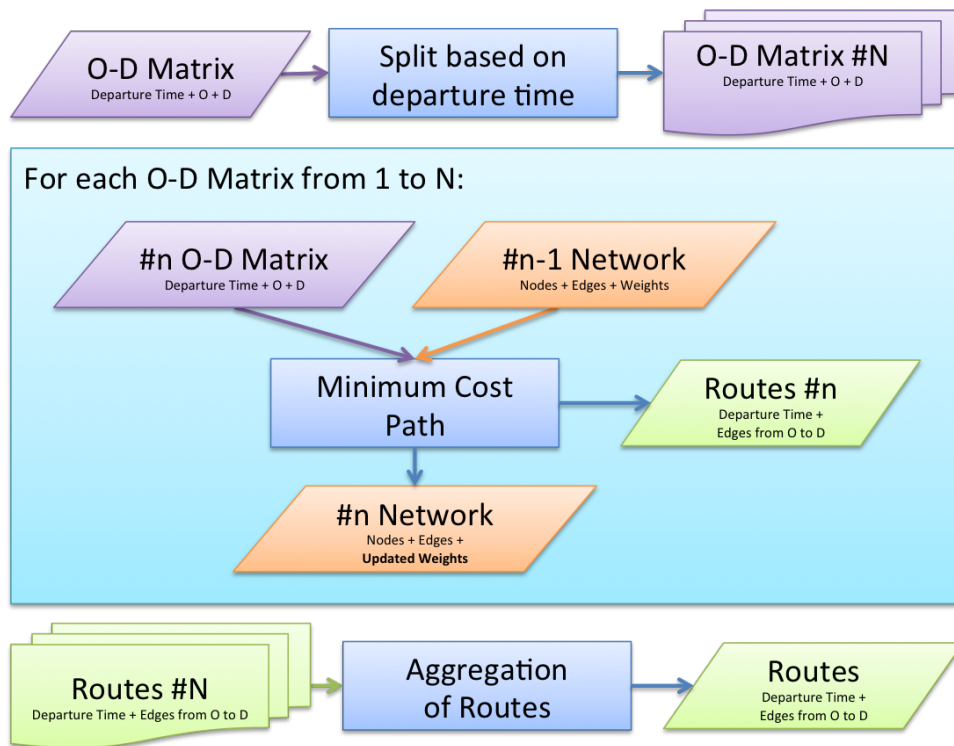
O-D Matrix
Departure Time + O + D

Split based on departure time

O-D Matrix #N
Departure Time + O + D

For each O-D Matrix from 1 to N:

#n O-D Matrix
Departure Time + O + D

#n-1 Network
Nodes + Edges + Weights

Minimum Cost Path

Routes #n
Departure Time + Edges from O to D

#n Network
Nodes + Edges + Updated Weights

Routes #N
Departure Time + Edges from O to D

Aggregation of Routes

Routes
Departure Time + Edges from O to D